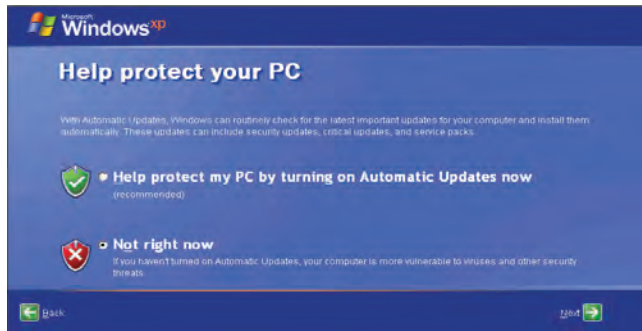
Microsoft Windows xp

Help protect your PC

With Automatic Updates, Windows can routinely check for the latest important updates for your computer and install them automatically. These updates can include security updates, critical updates, and service packs.

Help protect my PC by turning on Automatic Updates now (recommended)

Not right now
If you haven't turned on Automatic Updates, your computer is more vulnerable to viruses and other security threats.

Back

Next